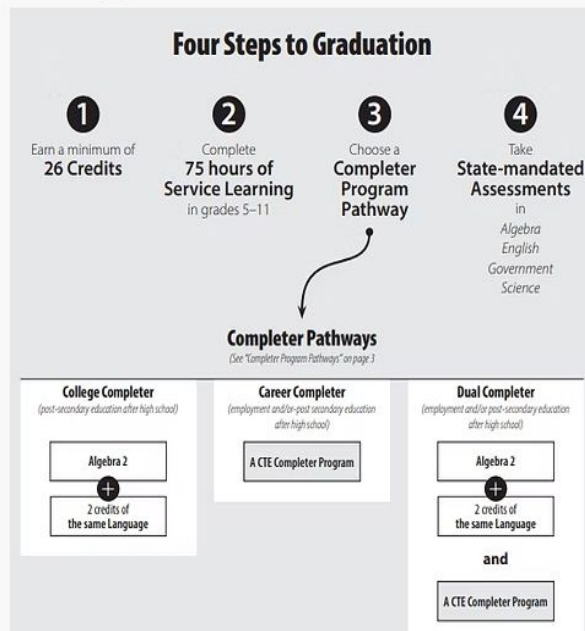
Four Steps to Graduation

1
Earn a minimum of
26 Credits

2
Complete
75 hours of Service Learning
in grades 5–11

3
Choose a
Completer Program Pathway

4
Take
State-mandated Assessments
in
Algebra
English
Government
Science

Completer Pathways
(See "Completer Program Pathways" on page 3)

College Completer
(post-secondary education after high school)
Algebra 2
+
2 credits of the same Language

Career Completer
(employment and/or post-secondary education after high school)
A CTE Completer Program

Dual Completer
(employment and/or post-secondary education after high school)
Algebra 2
+
2 credits of the same Language
and
A CTE Completer Program